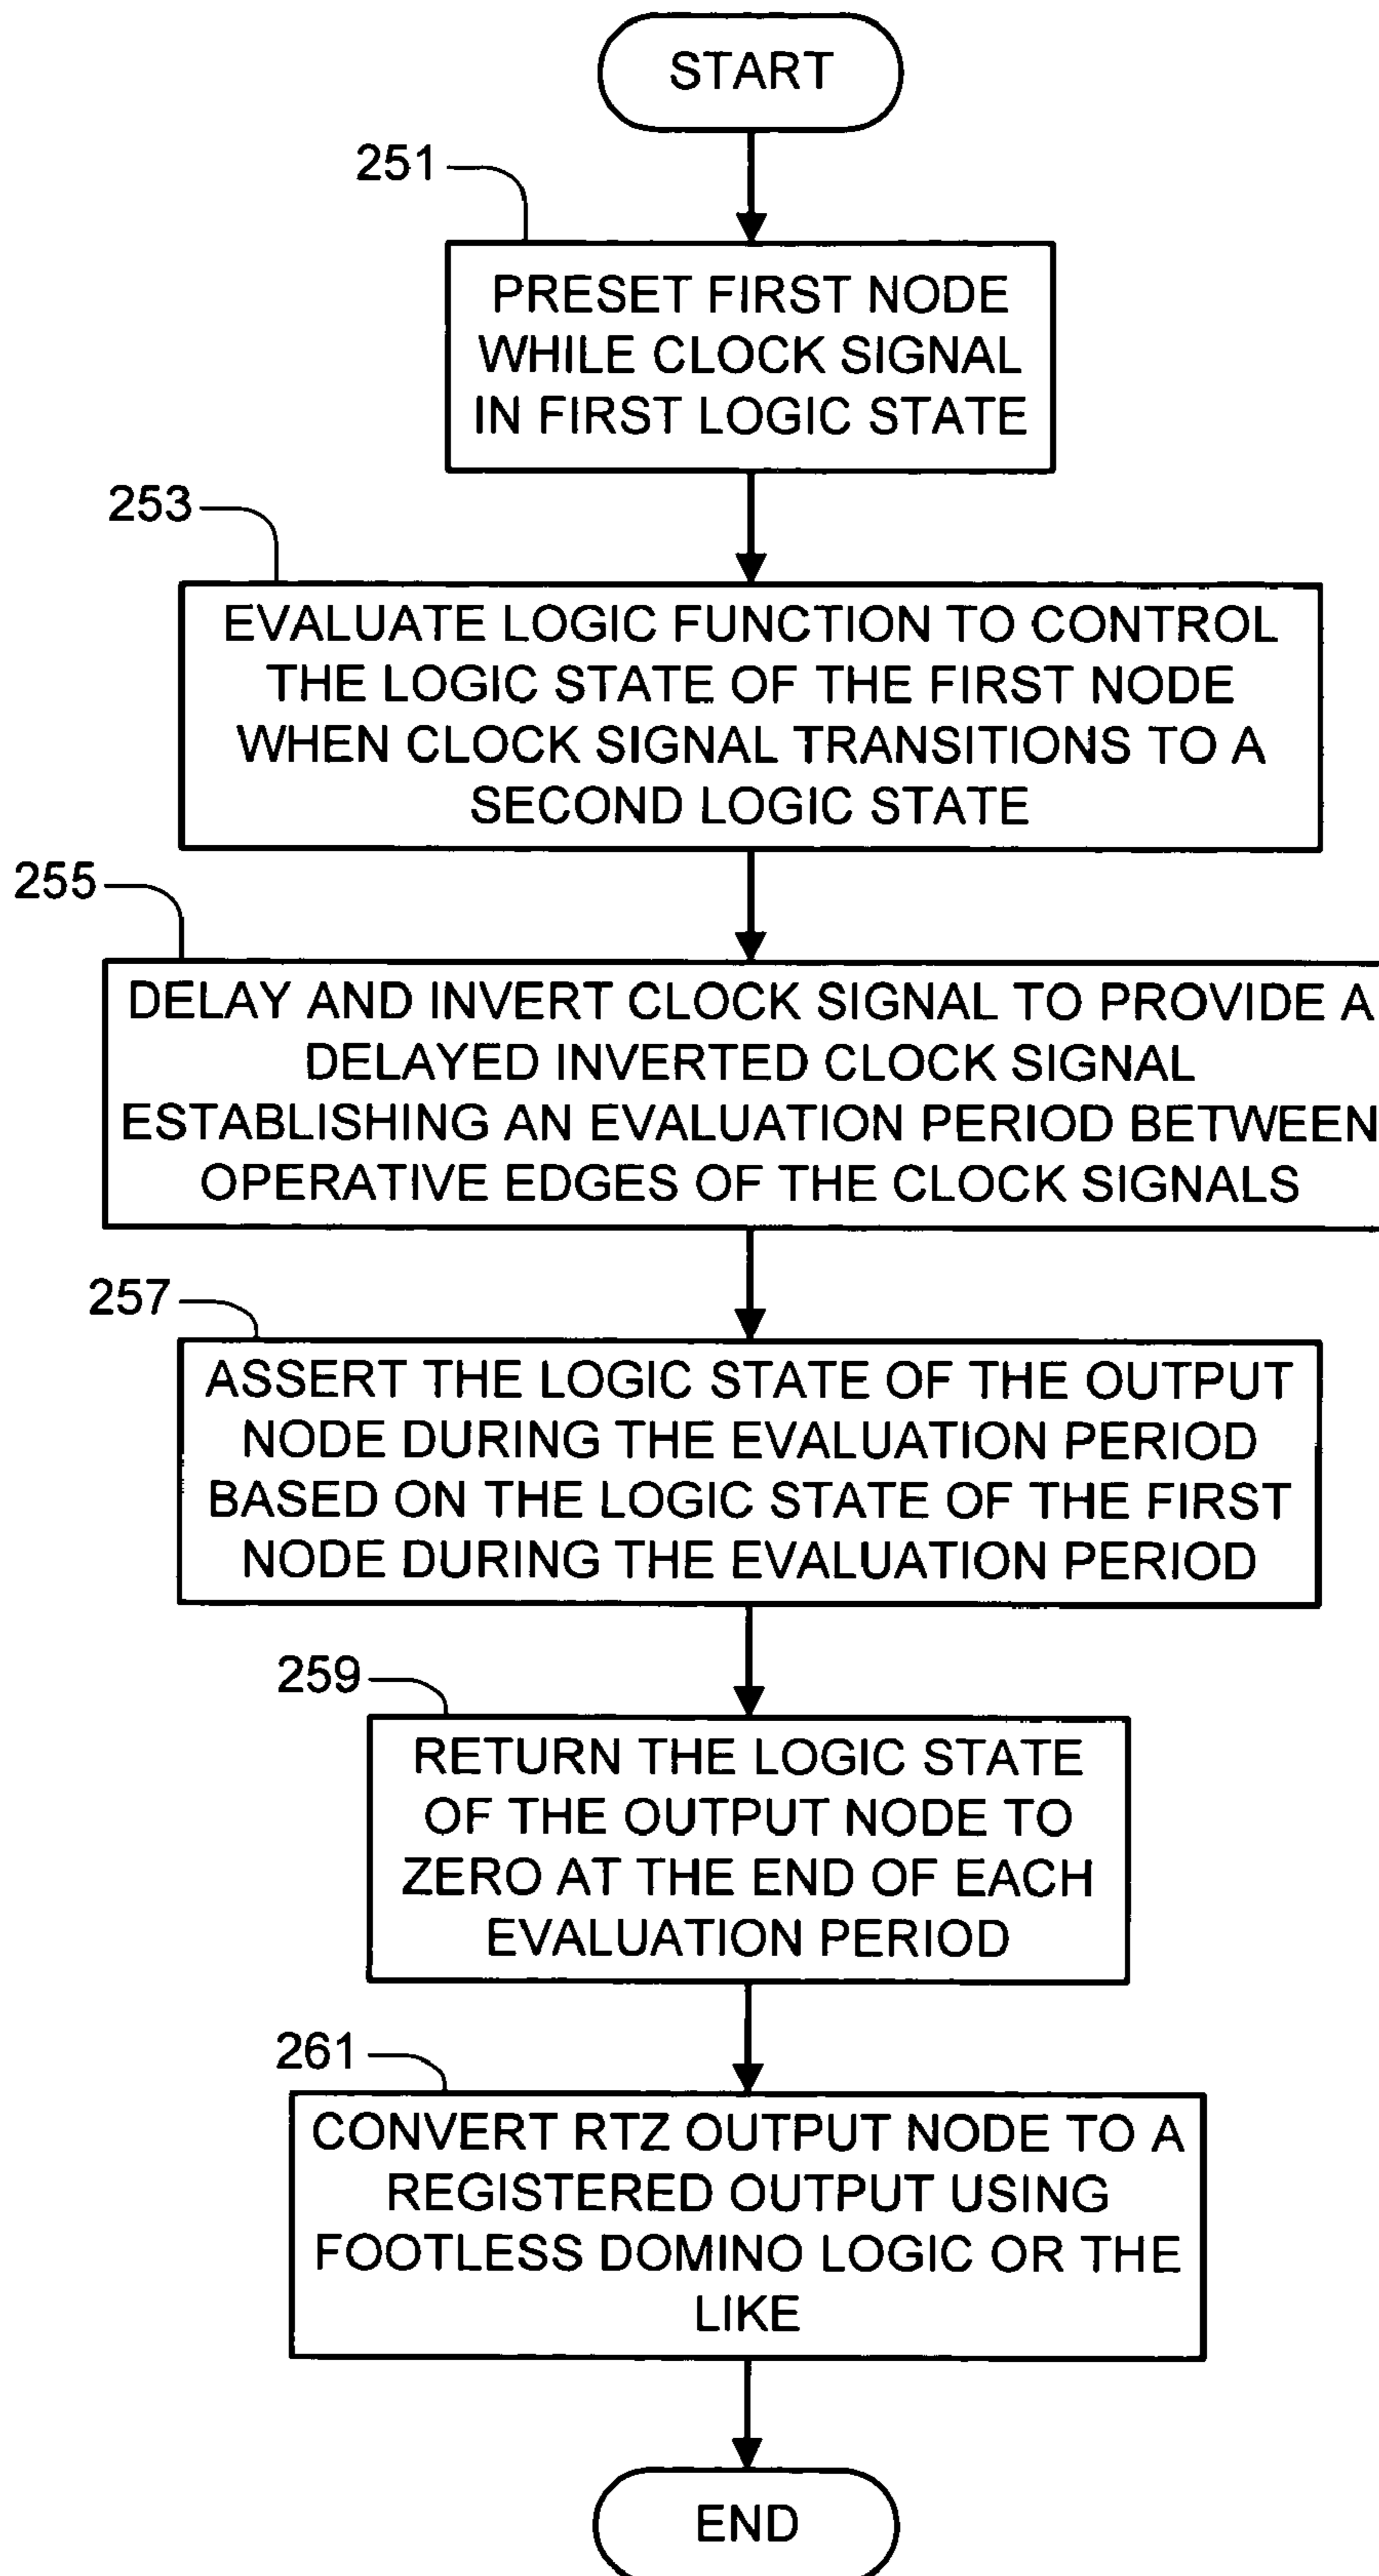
START

251

PRESET FIRST NODE WHILE CLOCK SIGNAL IN FIRST LOGIC STATE

253

EVALUATE LOGIC FUNCTION TO CONTROL THE LOGIC STATE OF THE FIRST NODE WHEN CLOCK SIGNAL TRANSITIONS TO A SECOND LOGIC STATE

255

DELAY AND INVERT CLOCK SIGNAL TO PROVIDE A DELAYED INVERTED CLOCK SIGNAL ESTABLISHING AN EVALUATION PERIOD BETWEEN OPERATIVE EDGES OF THE CLOCK SIGNALS

257

ASSERT THE LOGIC STATE OF THE OUTPUT NODE DURING THE EVALUATION PERIOD BASED ON THE LOGIC STATE OF THE FIRST NODE DURING THE EVALUATION PERIOD

259

RETURN THE LOGIC STATE OF THE OUTPUT NODE TO ZERO AT THE END OF EACH EVALUATION PERIOD

261

CONVERT RTZ OUTPUT NODE TO A REGISTERED OUTPUT USING FOOTLESS DOMINO LOGIC OR THE LIKE

END